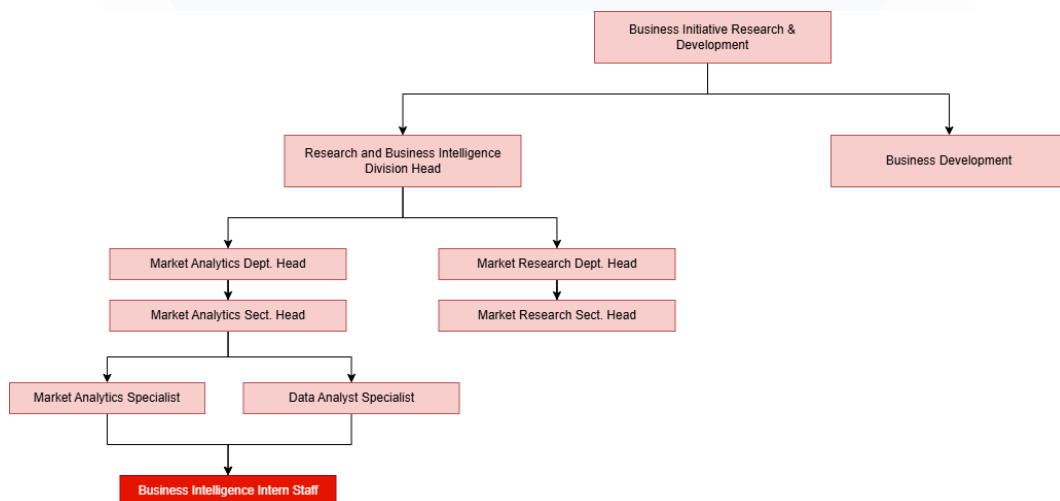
Business Initiative Research & Development

Research and Business Intelligence Division Head

Business Development

Market Analytics Dept. Head

Market Research Dept. Head

Market Analytics Sect. Head

Market Research Sect. Head

Market Analytics Specialist

Data Analyst Specialist

Business Intelligence Intern Staff